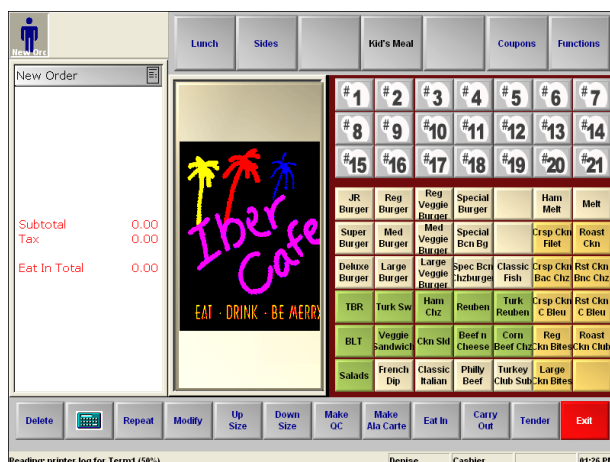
New Orc

Lunch
Sides
Kid's Meal
Coupons
Functions

New Order

Subtotal 0.00
Tax 0.00

Eat In Total 0.00

Iber Cafe
EAT · DRINK · BE MERRY

#1 #2 #3 #4 #5 #6 #7
#8 #9 #10 #11 #12 #13 #14
#15 #16 #17 #18 #19 #20 #21

| JR Burger | Reg Burger | Reg Veggie Burger | Special Burger | | Ham Melt | Melt |
|---|---|---|---|---|---|---|
| Super Burger | Med Burger | Med Veggie Burger | Special Bcn Bg | | Crsp Ckn Filet | Roast Ckn |
| Deluxe Burger | Large Burger | Large Veggie Burger | Spec Bcn Chzburg | Classic Fish | Crsp Ckn Bac Chz | Rst Ckn Bnc Chz |
| TBR | Turk Sw | Ham Chz | Reuben | Turk Reuben | Crsp Ckn C Bleu | Rst Ckn C Bleu |
| BLT | Veggie Sandwich | Ckn Sld | Beef n Cheese | Corn Beef Chz | Reg Ckn Bites | Roast Ckn Club |
| Salads | French Dip | Classic Italian | Philly Beef | Turkey Club Sub | Large Ckn Bites | |

Delete
Repeat
Modify
Up Size
Down Size
Make QC
Make Ala Carte
Eat In
Carry Out
Tender
Exit

Reading: printer log for Term1 (50%)
Denise
Cashier
01:26 PI